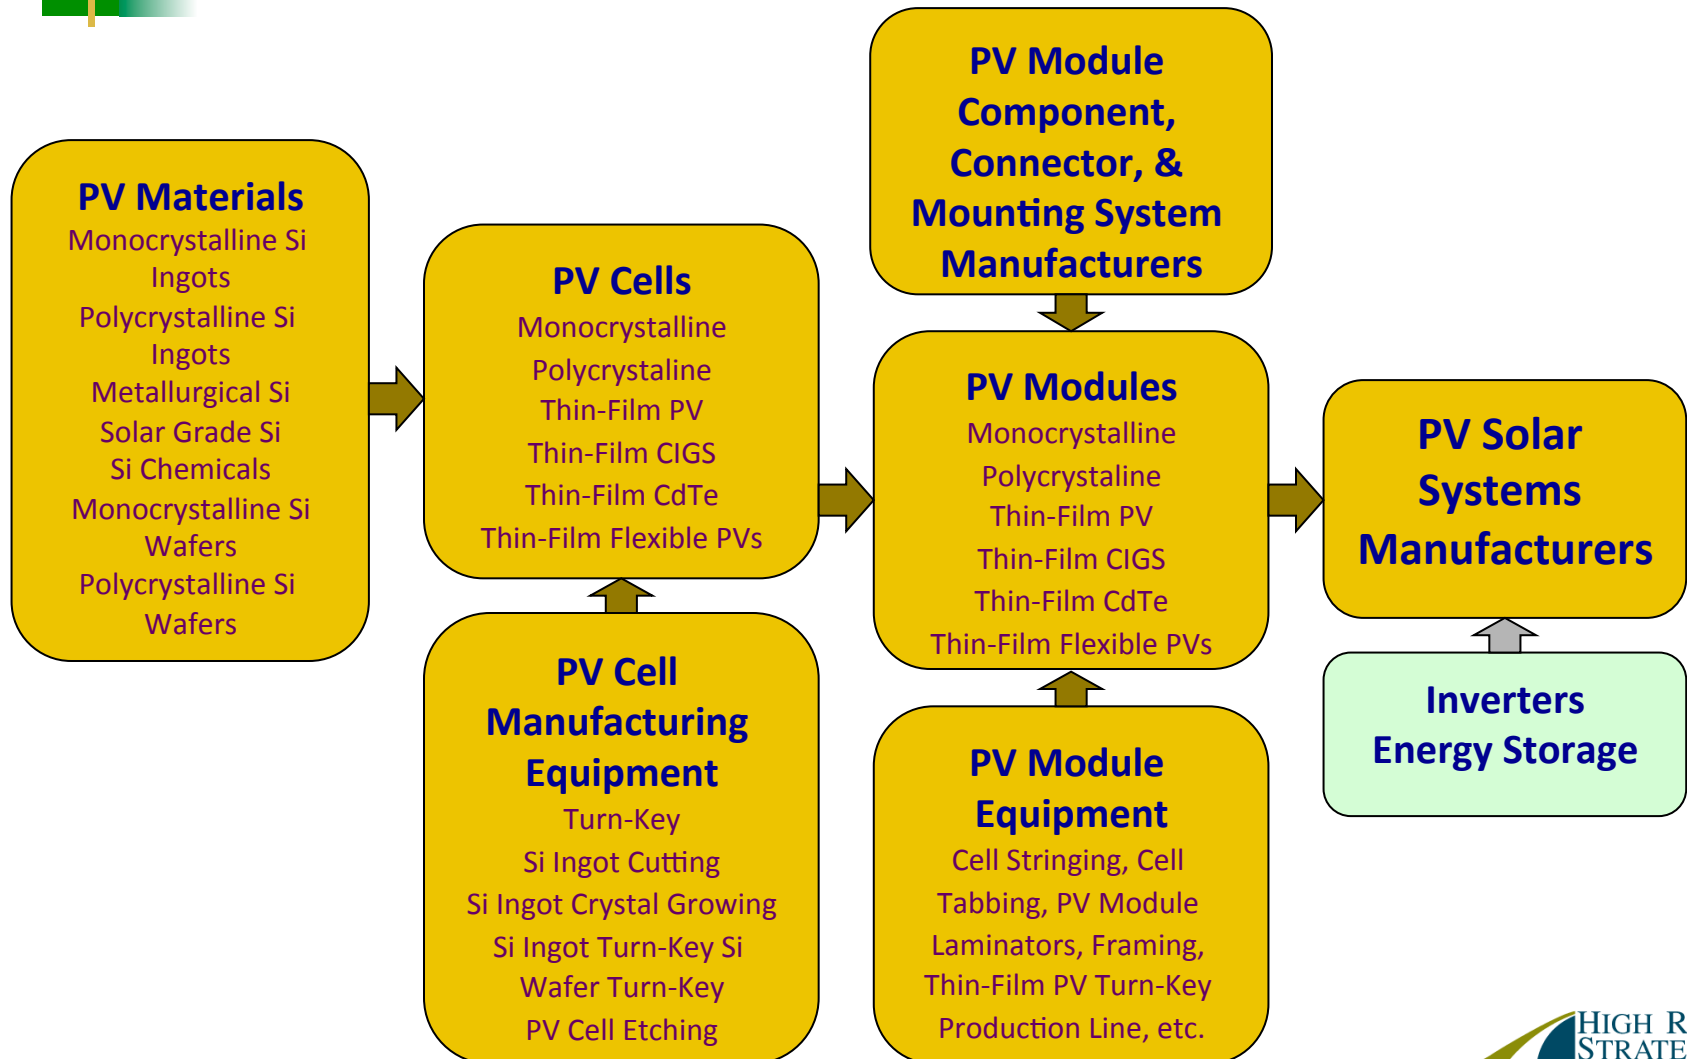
PV Materials
Monocrystalline Si Ingots
Polycrystalline Si Ingots
Metallurgical Si
Solar Grade Si
Si Chemicals
Monocrystalline Si Wafers
Polycrystalline Si Wafers

PV Cells
Monocrystalline
Polycrystaline
Thin-Film PV
Thin-Film CIGS
Thin-Film CdTe
Thin-Film Flexible PVs

PV Cell Manufacturing Equipment
Turn-Key
Si Ingot Cutting
Si Ingot Crystal Growing
Si Ingot Turn-Key Si Wafer Turn-Key
PV Cell Etching

PV Module Component, Connector, & Mounting System Manufacturers

PV Modules
Monocrystalline
Polycrystaline
Thin-Film PV
Thin-Film CIGS
Thin-Film CdTe
Thin-Film Flexible PVs

PV Module Equipment
Cell Stringing, Cell Tabbing, PV Module Laminators, Framing, Thin-Film PV Turn-Key Production Line, etc.

PV Solar Systems Manufacturers

Inverters
Energy Storage

HIGH R
STRATE